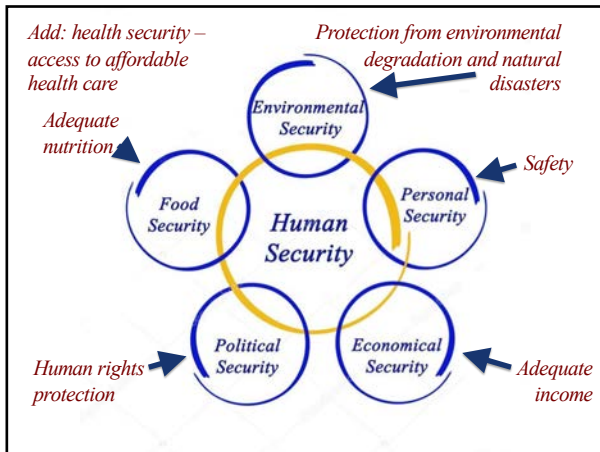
Add: health security – access to affordable health care

Protection from environmental degradation and natural disasters

Environmental Security

Adequate nutrition

Safety

Food Security

Human Security

Personal Security

Political Security

Economical Security

Human rights protection

Adequate income